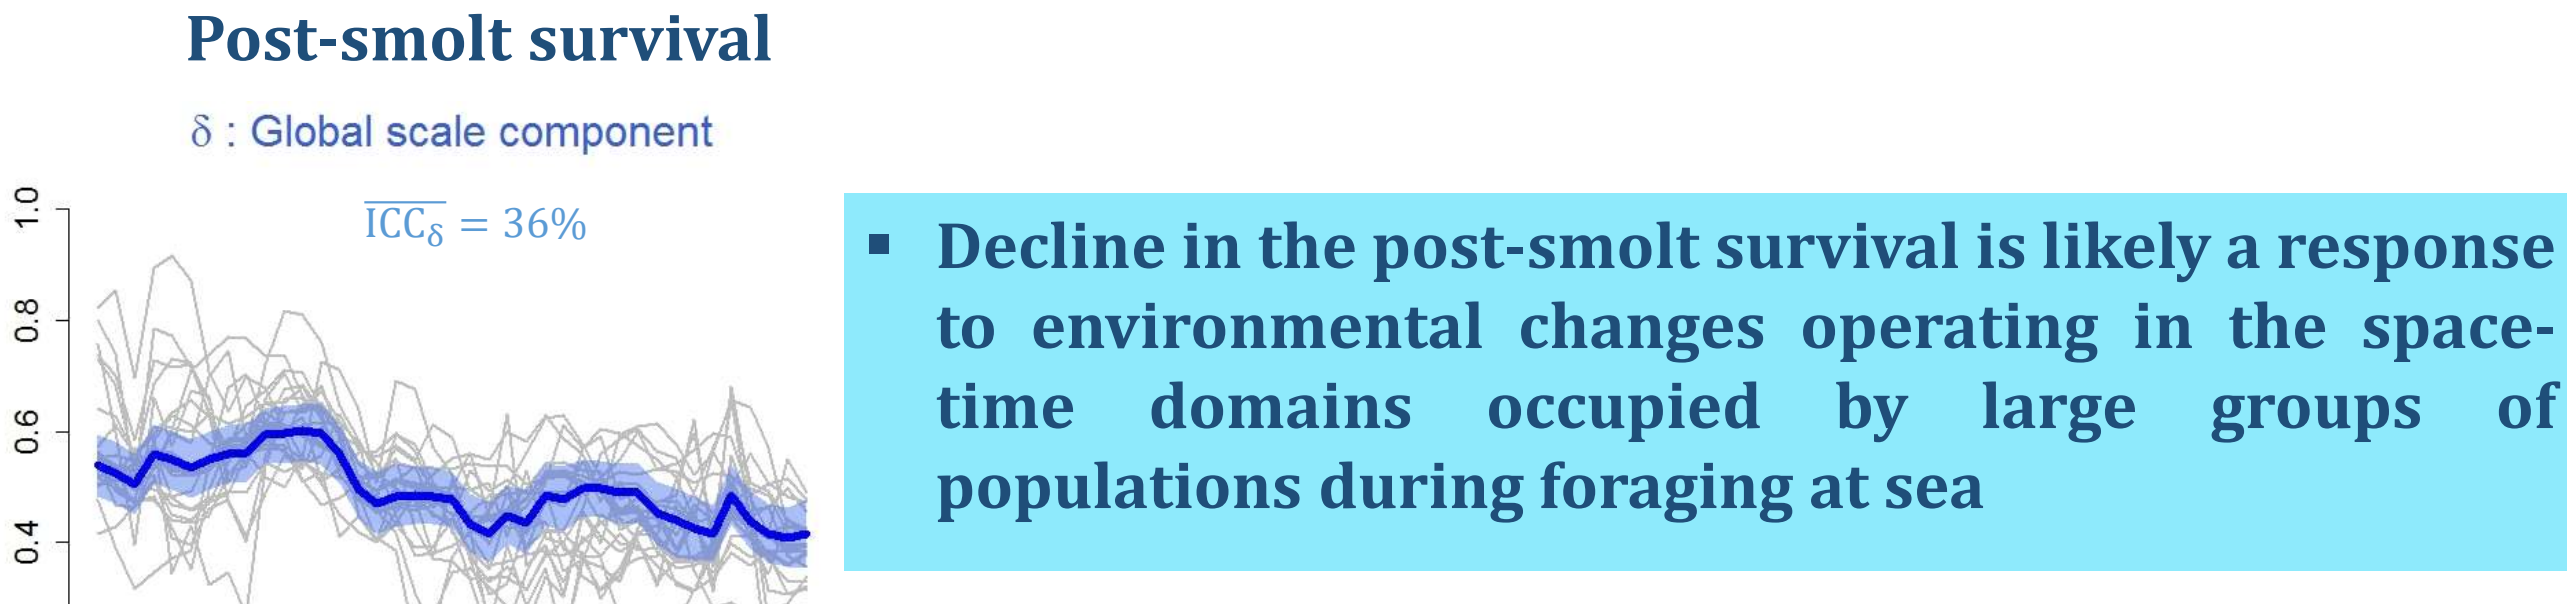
Post-smolt survival

δ : Global scale component

$\overline{ICC_\delta} = 36\%$

1.0
0.8
0.6
0.4

▪ Decline in the post-smolt survival is likely a response to environmental changes operating in the space-time domains occupied by large groups of populations during foraging at sea